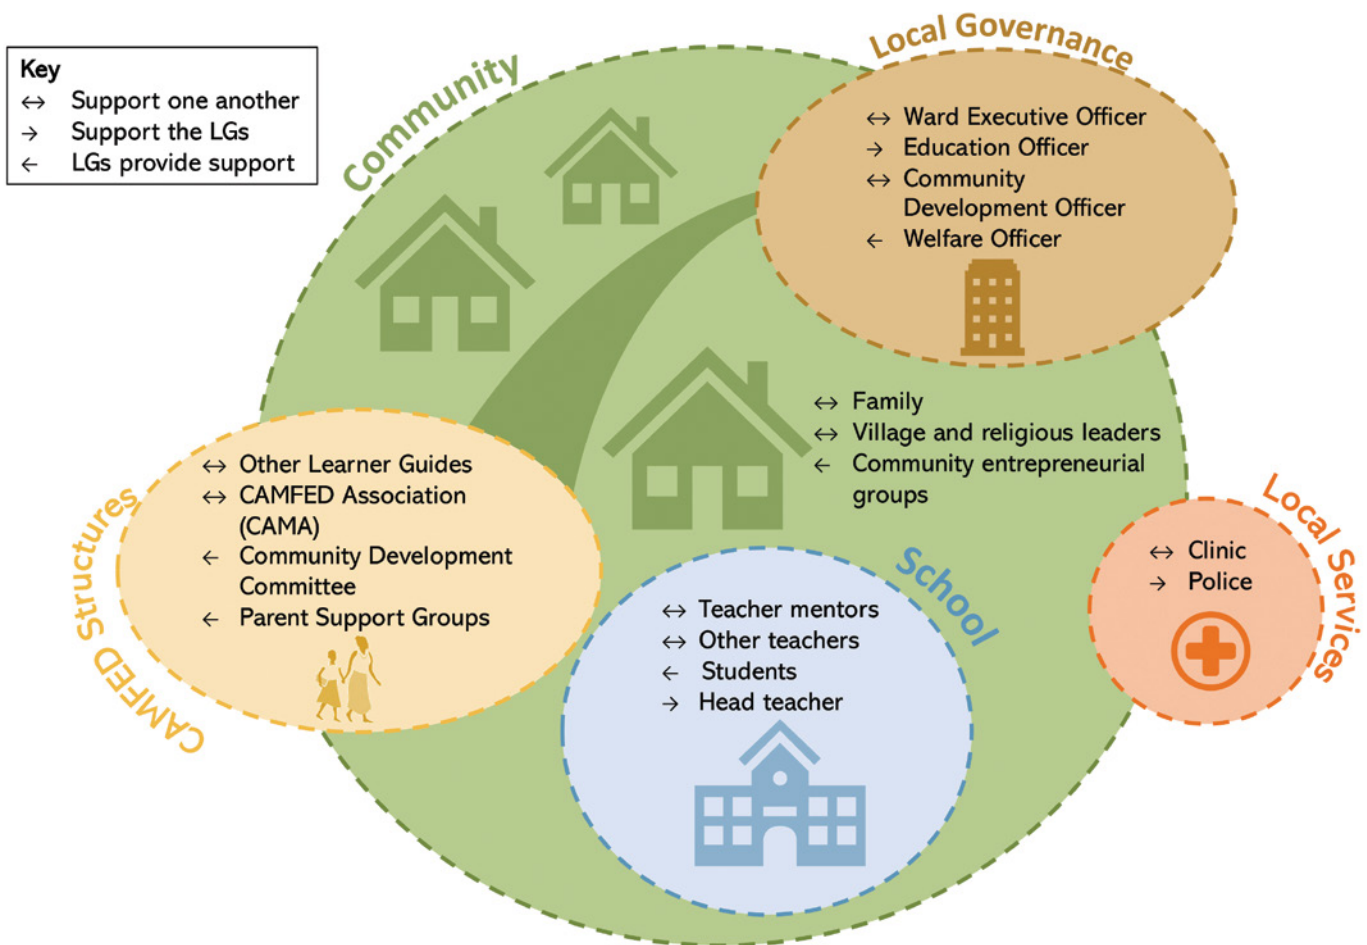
Key
↔ Support one another
→ Support the LGs
← LGs provide support

Community

Local Governance

↔ Ward Executive Officer
→ Education Officer
↔ Community Development Officer
← Welfare Officer

↔ Family
↔ Village and religious leaders
← Community entrepreneurial groups

CAMFED Structures

↔ Other Learner Guides
↔ CAMFED Association (CAMA)
← Community Development Committee
← Parent Support Groups

School

↔ Teacher mentors
↔ Other teachers
← Students
→ Head teacher

Local Services

↔ Clinic
→ Police